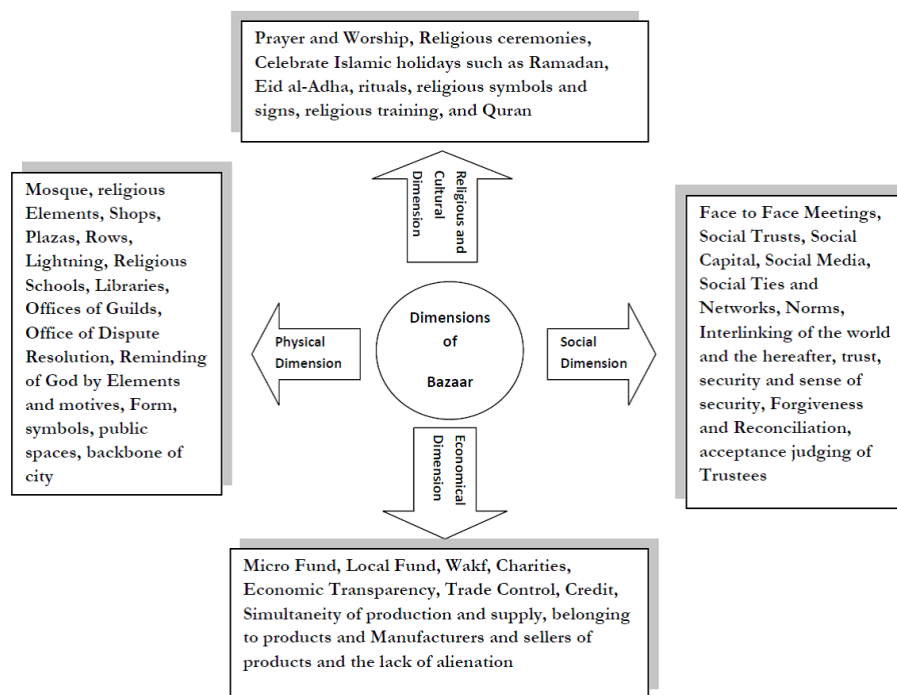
Prayer and Worship, Religious ceremonies, Celebrate Islamic holidays such as Ramadan, Eid al-Adha, rituals, religious symbols and signs, religious training, and Quran

Religious and Cultural Dimension

Mosque, religious Elements, Shops, Plazas, Rows, Lightning, Religious Schools, Libraries, Offices of Guilds, Office of Dispute Resolution, Reminding of God by Elements and motives, Form, symbols, public spaces, backbone of city

Physical Dimension

Dimensions of Bazaar

Social Dimension

Face to Face Meetings, Social Trusts, Social Capital, Social Media, Social Ties and Networks, Norms, Interlinking of the world and the hereafter, trust, security and sense of security, Forgiveness and Reconciliation, acceptance judging of Trustees

Economical Dimension

Micro Fund, Local Fund, Wakf, Charities, Economic Transparency, Trade Control, Credit, Simultaneity of production and supply, belonging to products and Manufacturers and sellers of products and the lack of alienation